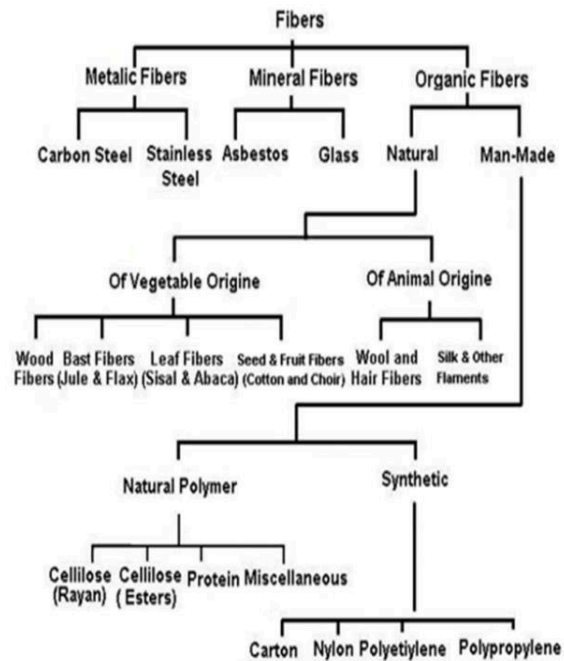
Fibers

Metalic Fibers
Mineral Fibers
Organic Fibers

Carbon Steel
Stainless Steel
Asbestos
Glass
Natural
Man-Made

Of Vegetable Origine
Of Animal Origine

Wood Fibers
Bast Fibers (Jule & Flax)
Leaf Fibers (Sisal & Abaca)
Seed & Fruit Fibers (Cotton and Choir)
Wool and Hair Fibers
Silk & Other Flaments

Natural Polymer
Synthetic

Cellilose (Rayan)
Cellilose ( Esters)
Protein
Miscellaneous

Carton
Nylon
Polyetiylene
Polypropylene